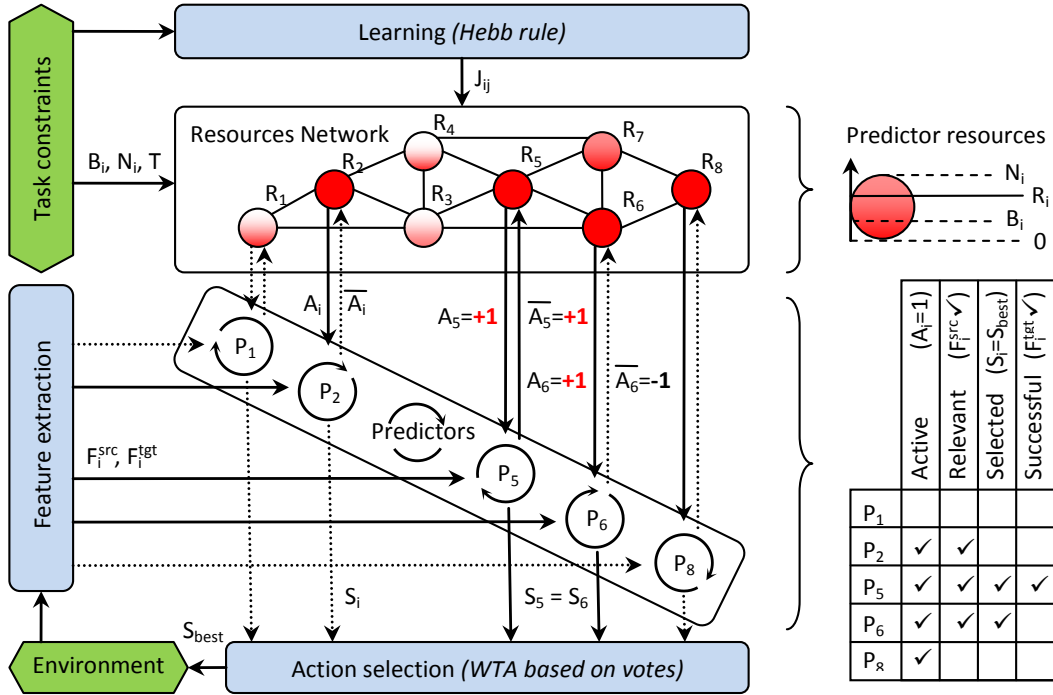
Task constraints

Learning (Hebb rule)

$J_{ij}$

$B_i$, $N_i$, T

Resources Network

$R_4$

$R_7$

$R_2$

$R_5$

$R_8$

$R_1$

$R_3$

$R_6$

Predictor resources

$N_i$

$R_i$

$B_i$

0

Feature extraction

$A_i$

$\overline{A_i}$

$A_5$=+1

$\overline{A_5}$=+1

$A_6$=+1

$\overline{A_6}$=-1

$P_1$

$P_2$

Predictors

$F_i^{src}$, $F_i^{tgt}$

$P_5$

$P_6$

$P_8$

$S_i$

$S_5 = S_6$

$S_{best}$

Environment

Action selection (WTA based on votes)

| | Active ($A_i$=1) | Relevant ($F_i^{src}$✓) | Selected ($S_i$=$S_{best}$) | Successful ($F_i^{tgt}$✓) |
|---|---|---|---|---|
| $P_1$ | | | | |
| $P_2$ | ✓ | ✓ | | |
| $P_5$ | ✓ | ✓ | ✓ | ✓ |
| $P_6$ | ✓ | ✓ | ✓ | |
| $P_8$ | ✓ | | | |